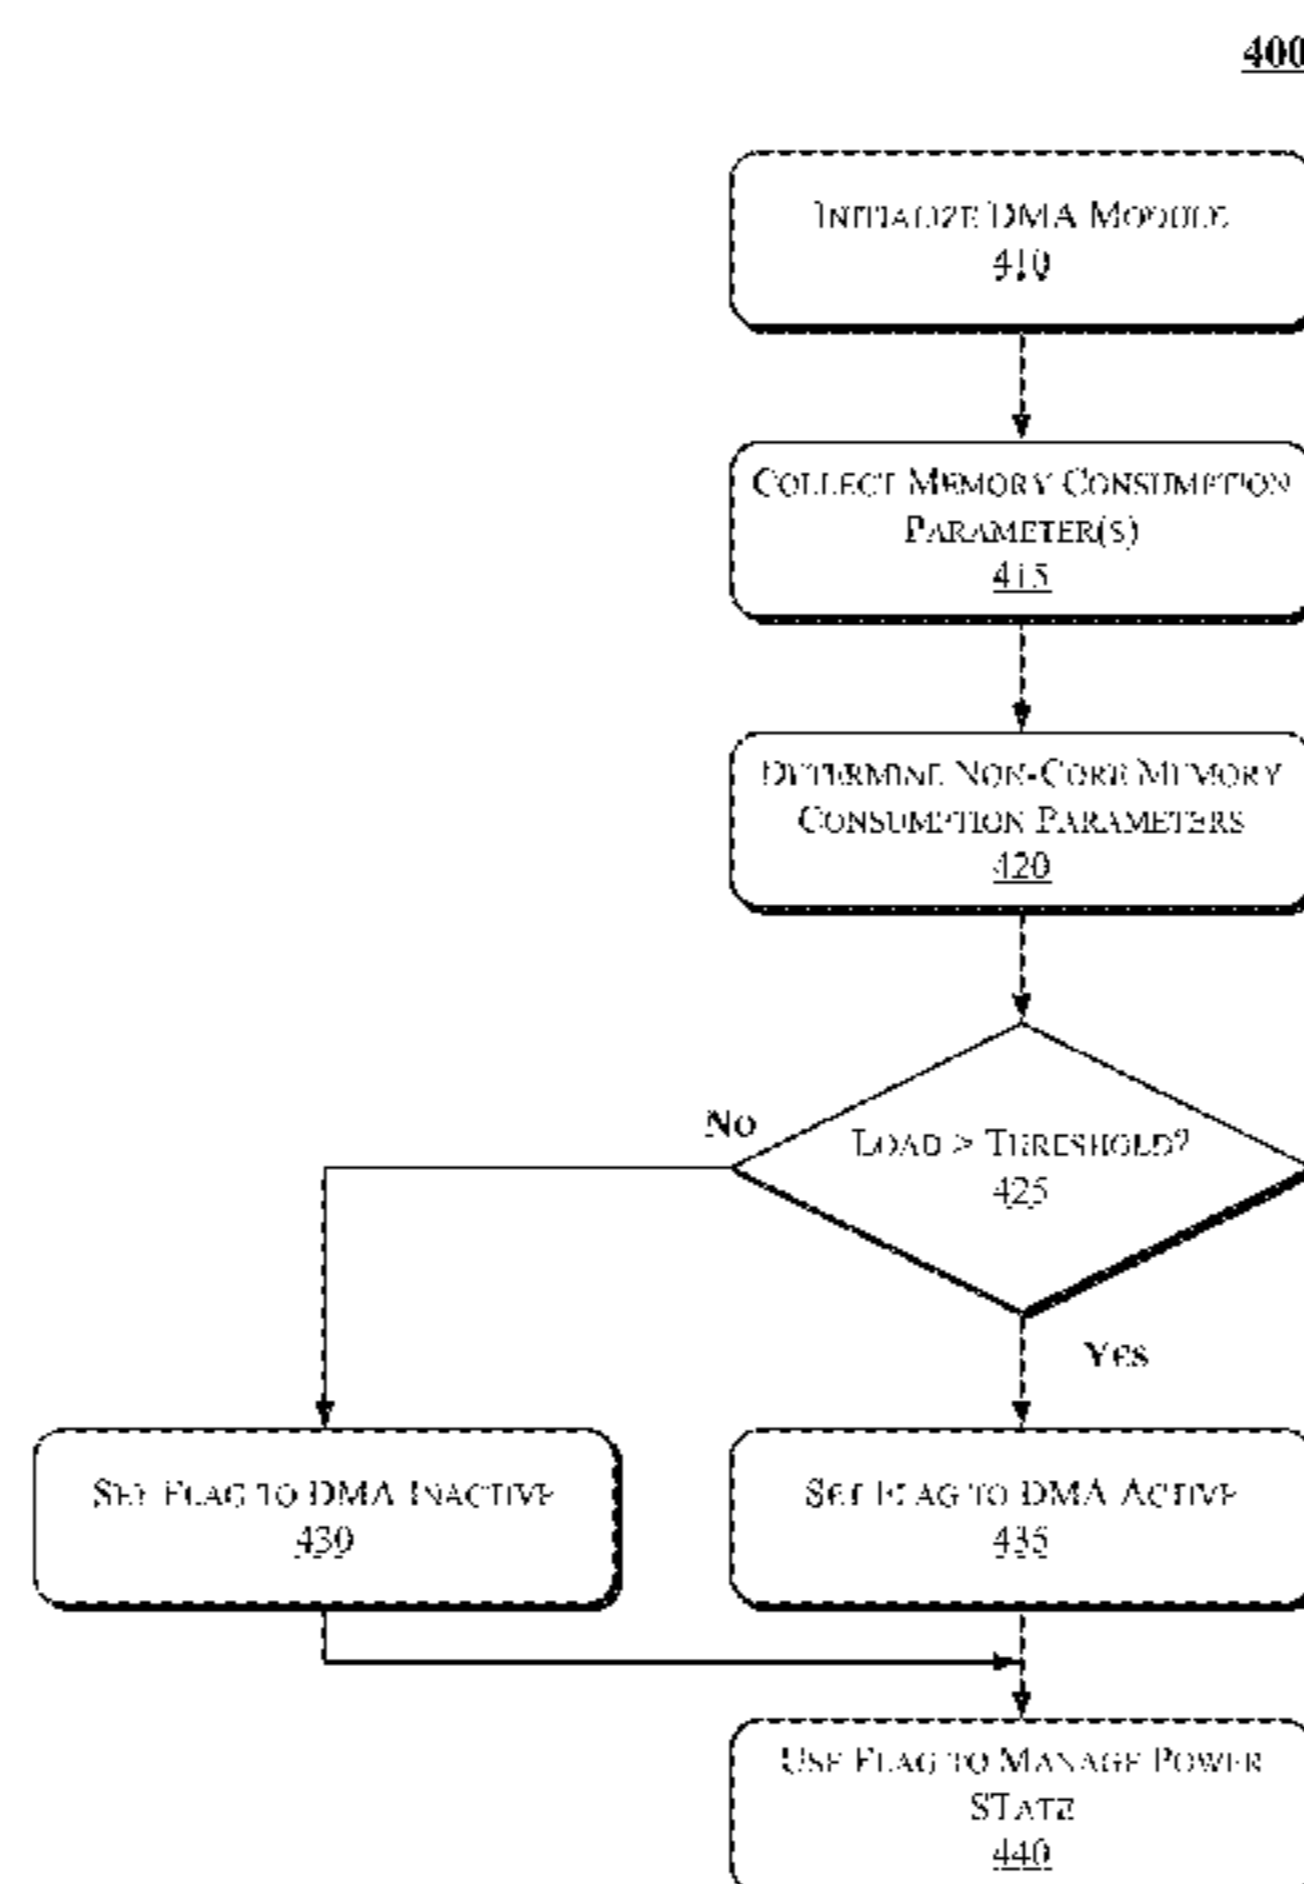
400

Initialize DMA Module
410

Collect Memory Consumption Parameter(s)
415

Determine Non-Core Memory Consumption Parameters
420

Load > Threshold?
425

No

Yes

Set Flag to DMA Inactive
430

Set Flag to DMA Active
435

Use Flag to Manage Power State
440